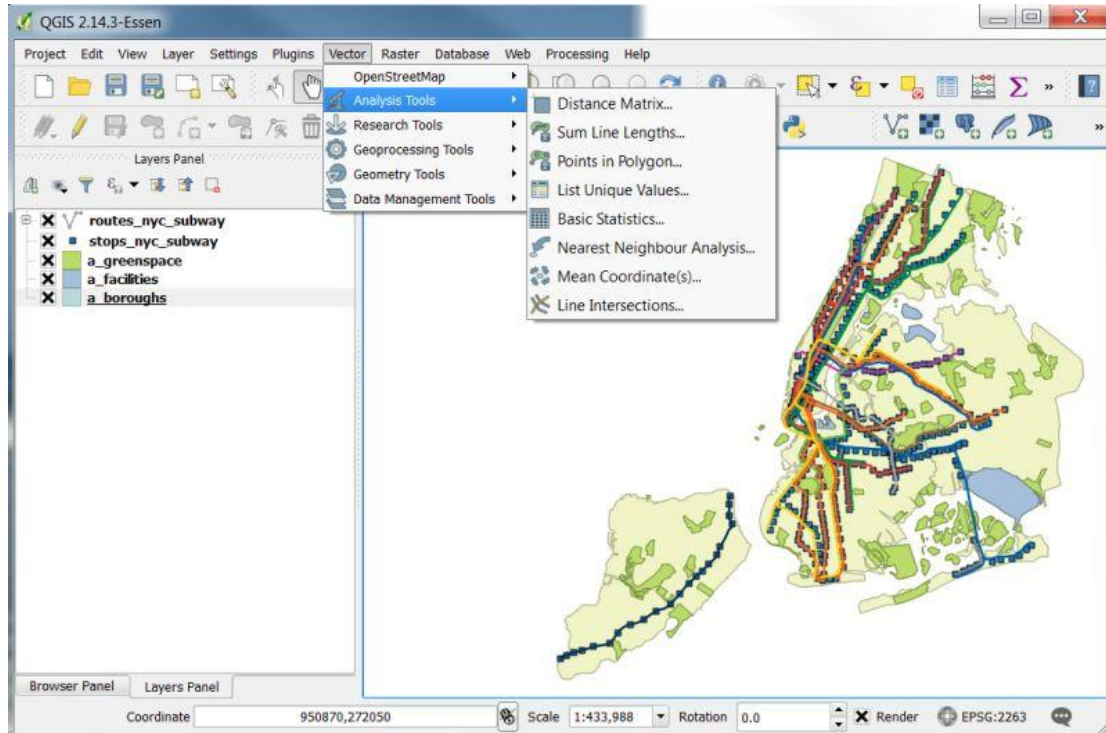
QGIS 2.14.3-Essen

Project Edit View Layer Settings Plugins Vector Raster Database Web Processing Help

OpenStreetMap
Analysis Tools
Research Tools
Geoprocessing Tools
Geometry Tools
Data Management Tools

Distance Matrix...
Sum Line Lengths...
Points in Polygon...
List Unique Values...
Basic Statistics...
Nearest Neighbour Analysis...
Mean Coordinate(s)...
Line Intersections...

Layers Panel

routes_nyc_subway
stops_nyc_subway
a_greenspace
a_facilities
a_boroughs

Browser Panel Layers Panel

Coordinate 950870,272050 Scale 1:433,988 Rotation 0.0 Render EPSG:2263